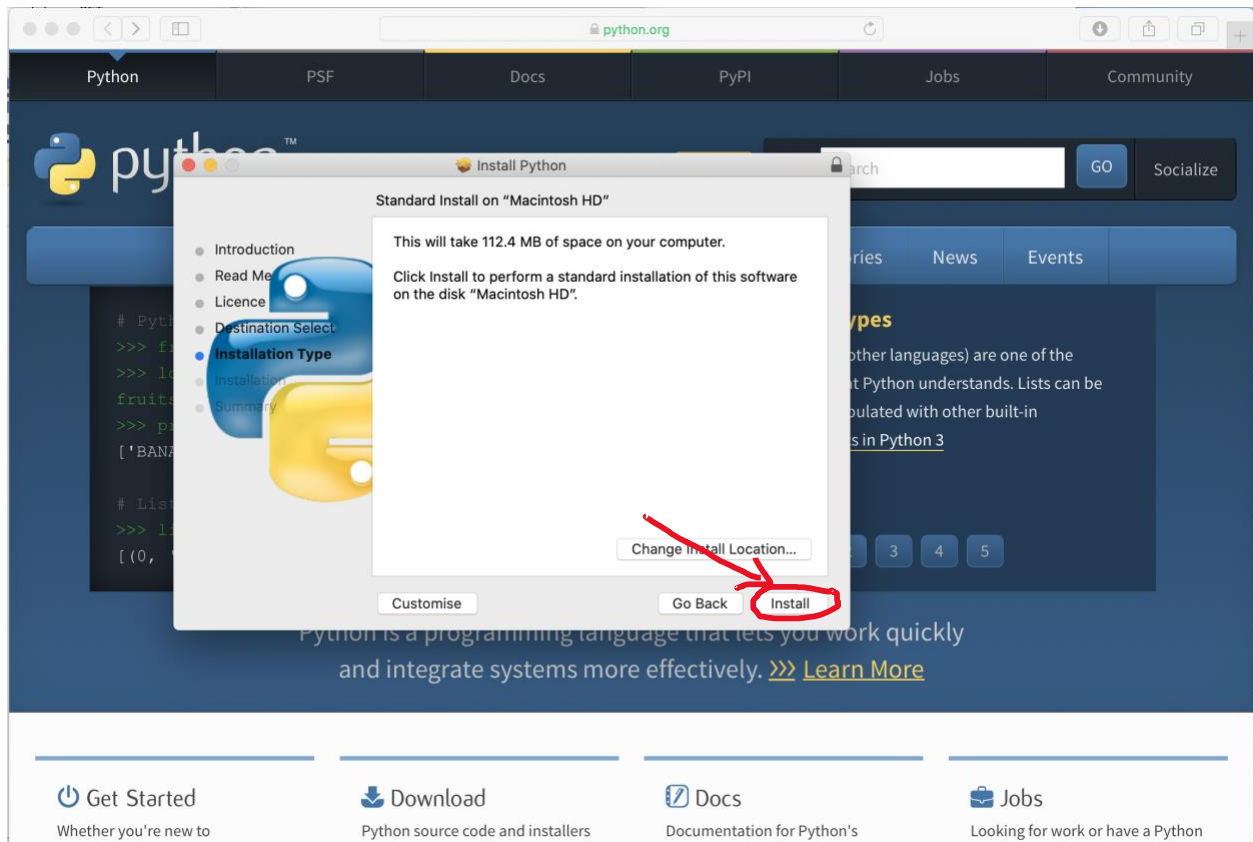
python.org

Python | PSF | Docs | PyPI | Jobs | Community

pyth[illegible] ™

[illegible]arch | GO | Socialize

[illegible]ries | News | Events

# Pyth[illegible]
>>> fr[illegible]
>>> lo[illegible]
fruits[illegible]
>>> pr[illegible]
['BANA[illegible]

# List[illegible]
>>> li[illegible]
[(0, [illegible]

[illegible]ypes

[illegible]other languages) are one of the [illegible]at Python understands. Lists can be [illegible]pulated with other built-in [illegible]s in Python 3

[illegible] 3 4 5

Install Python

Standard Install on "Macintosh HD"

Introduction
Read Me
Licence
Destination Select
Installation Type
Installation
Summary

This will take 112.4 MB of space on your computer.

Click Install to perform a standard installation of this software on the disk "Macintosh HD".

Change Install Location...

Customise
Go Back
Install

Python is a programming language that lets you work quickly and integrate systems more effectively. >>> Learn More

Get Started
Whether you're new to

Download
Python source code and installers

Docs
Documentation for Python's

Jobs
Looking for work or have a Python